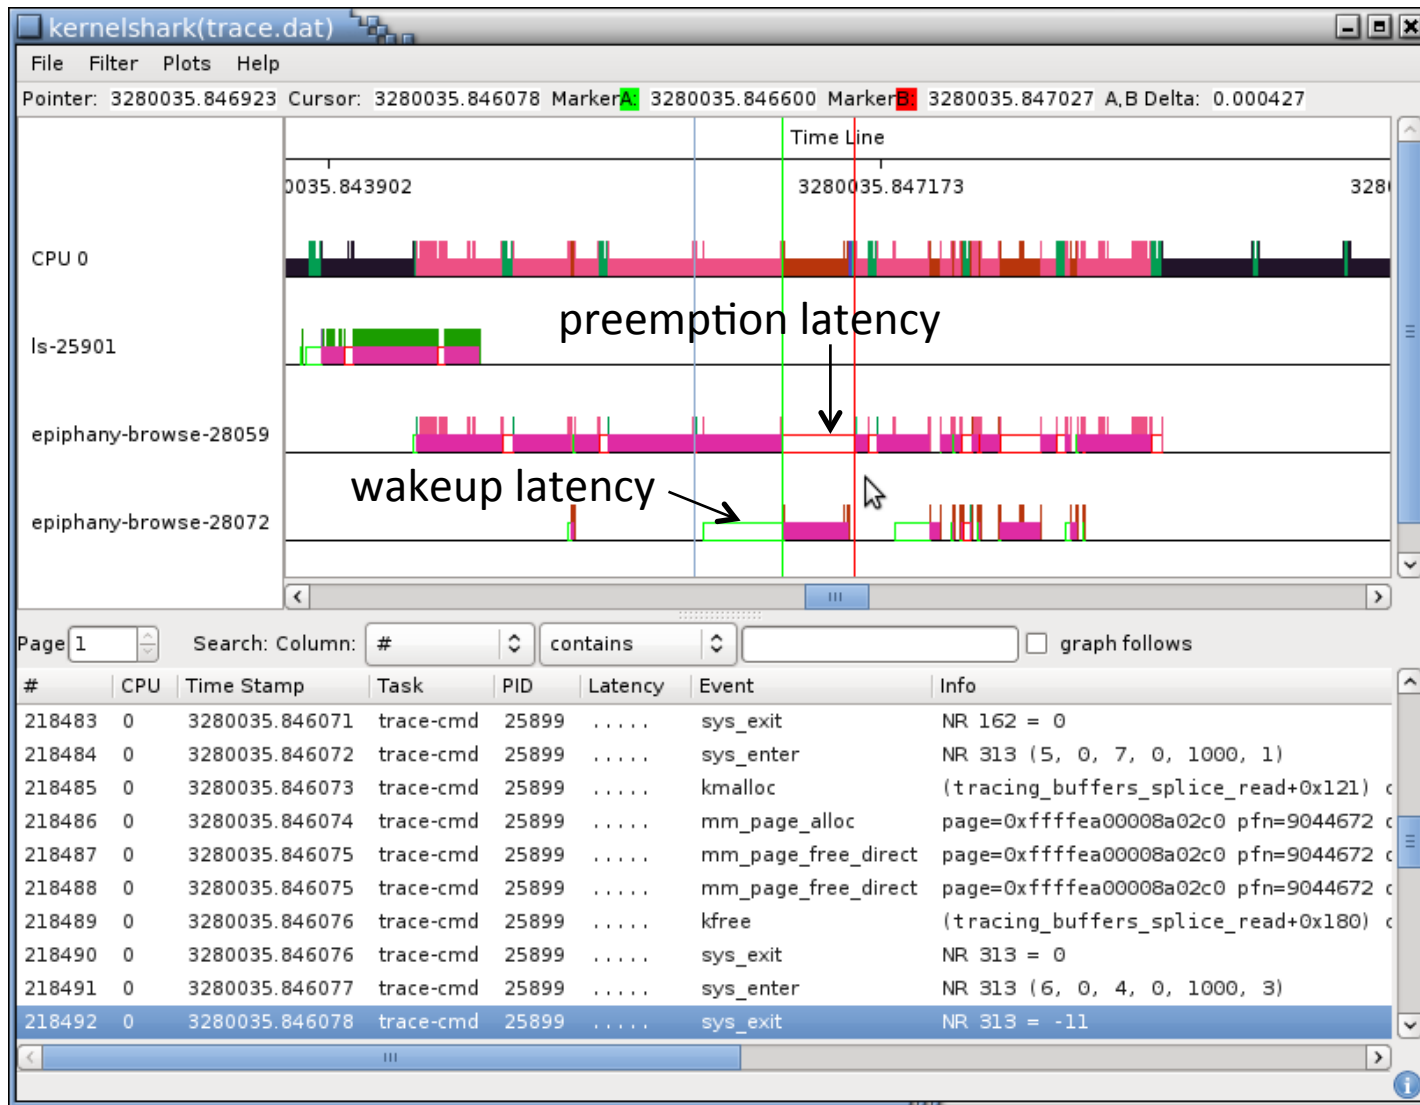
kernelshark(trace.dat)

File Filter Plots Help

Pointer: 3280035.846923 Cursor: 3280035.846078 MarkerA: 3280035.846600 MarkerB: 3280035.847027 A,B Delta: 0.000427

Time Line

0035.843902 3280035.847173 328

CPU 0

ls-25901

epiphany-browse-28059

epiphany-browse-28072

preemption latency

wakeup latency

Page 1 Search: Column: # contains graph follows

| # | CPU | Time Stamp | Task | PID | Latency | Event | Info |
|---|---|---|---|---|---|---|---|
| 218483 | 0 | 3280035.846071 | trace-cmd | 25899 | ..... | sys_exit | NR 162 = 0 |
| 218484 | 0 | 3280035.846072 | trace-cmd | 25899 | ..... | sys_enter | NR 313 (5, 0, 7, 0, 1000, 1) |
| 218485 | 0 | 3280035.846073 | trace-cmd | 25899 | ..... | kmalloc | (tracing_buffers_splice_read+0x121) c |
| 218486 | 0 | 3280035.846074 | trace-cmd | 25899 | ..... | mm_page_alloc | page=0xffffea00008a02c0 pfn=9044672 c |
| 218487 | 0 | 3280035.846075 | trace-cmd | 25899 | ..... | mm_page_free_direct | page=0xffffea00008a02c0 pfn=9044672 c |
| 218488 | 0 | 3280035.846075 | trace-cmd | 25899 | ..... | mm_page_free_direct | page=0xffffea00008a02c0 pfn=9044672 c |
| 218489 | 0 | 3280035.846076 | trace-cmd | 25899 | ..... | kfree | (tracing_buffers_splice_read+0x180) c |
| 218490 | 0 | 3280035.846076 | trace-cmd | 25899 | ..... | sys_exit | NR 313 = 0 |
| 218491 | 0 | 3280035.846077 | trace-cmd | 25899 | ..... | sys_enter | NR 313 (6, 0, 4, 0, 1000, 3) |
| 218492 | 0 | 3280035.846078 | trace-cmd | 25899 | ..... | sys_exit | NR 313 = -11 |